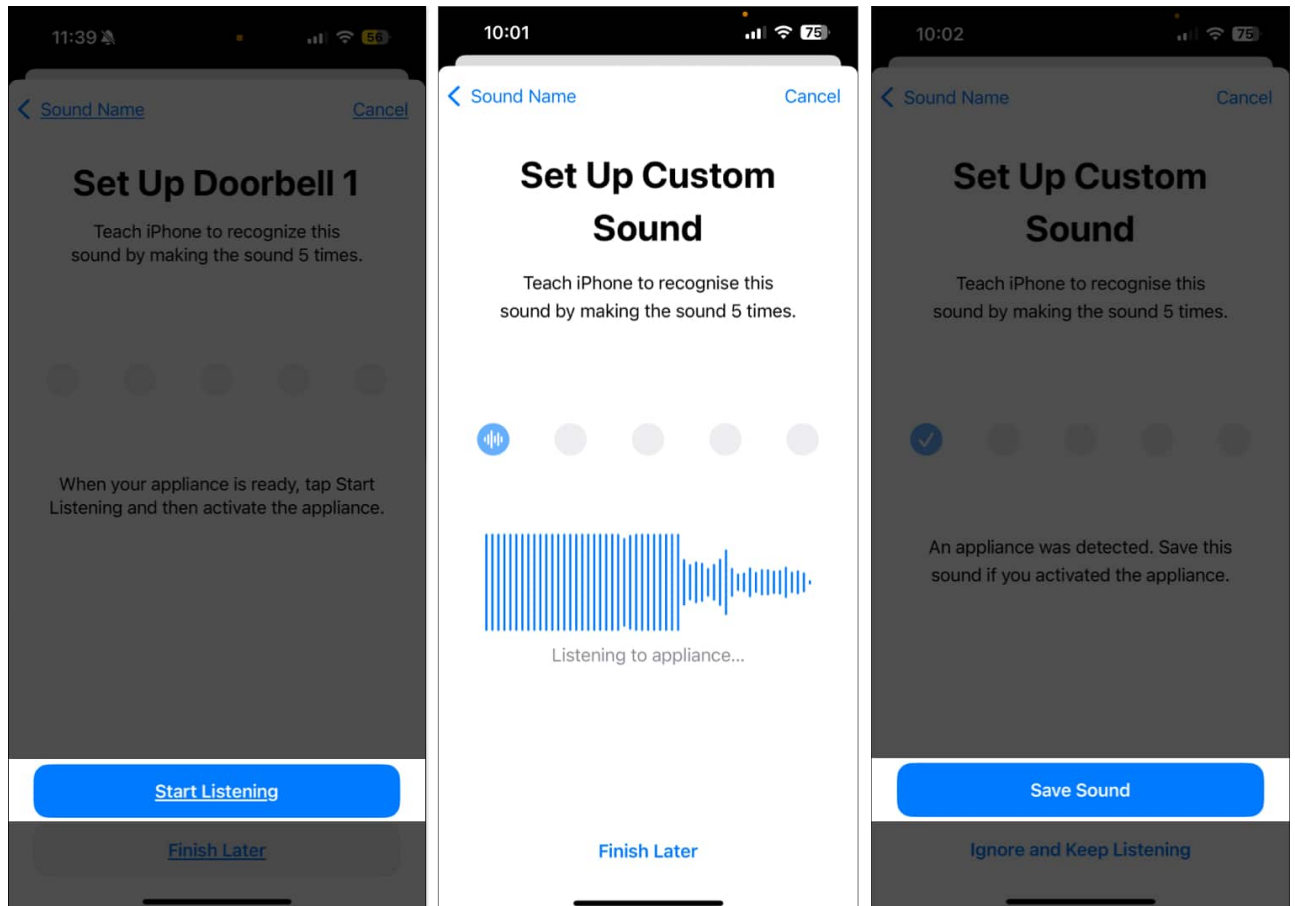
11:39 56

Sound Name Cancel

Set Up Doorbell 1

Teach iPhone to recognize this sound by making the sound 5 times.

When your appliance is ready, tap Start Listening and then activate the appliance.

Start Listening

Finish Later

10:01 75

Sound Name Cancel

Set Up Custom Sound

Teach iPhone to recognise this sound by making the sound 5 times.

Listening to appliance...

Finish Later

10:02 75

Sound Name Cancel

Set Up Custom Sound

Teach iPhone to recognise this sound by making the sound 5 times.

An appliance was detected. Save this sound if you activated the appliance.

Save Sound

Ignore and Keep Listening